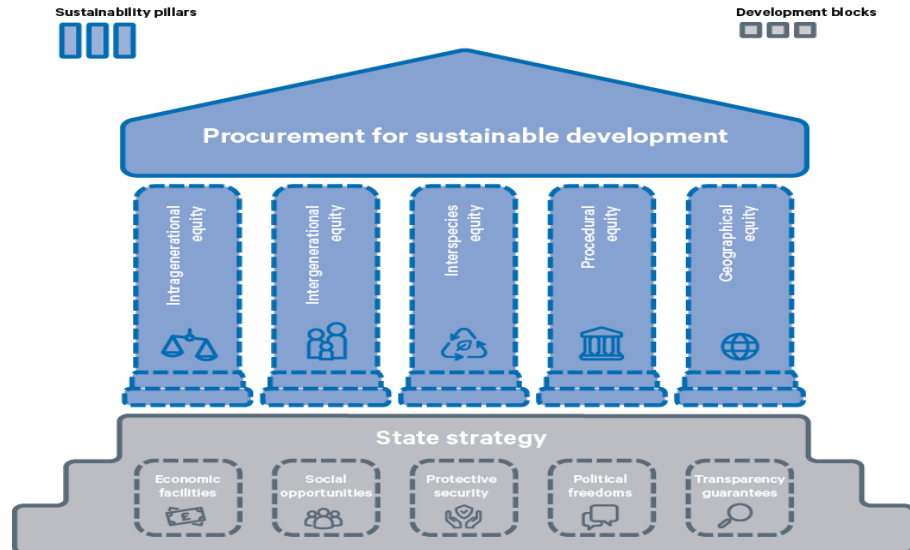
Sustainability pillars

Development blocks

Procurement for sustainable development

Intragenerational equity

Intergenerational equity

Interspecies equity

Procedural equity

Geographical equity

State strategy

Economic facilities

Social opportunities

Protective security

Political freedoms

Transparency guarantees